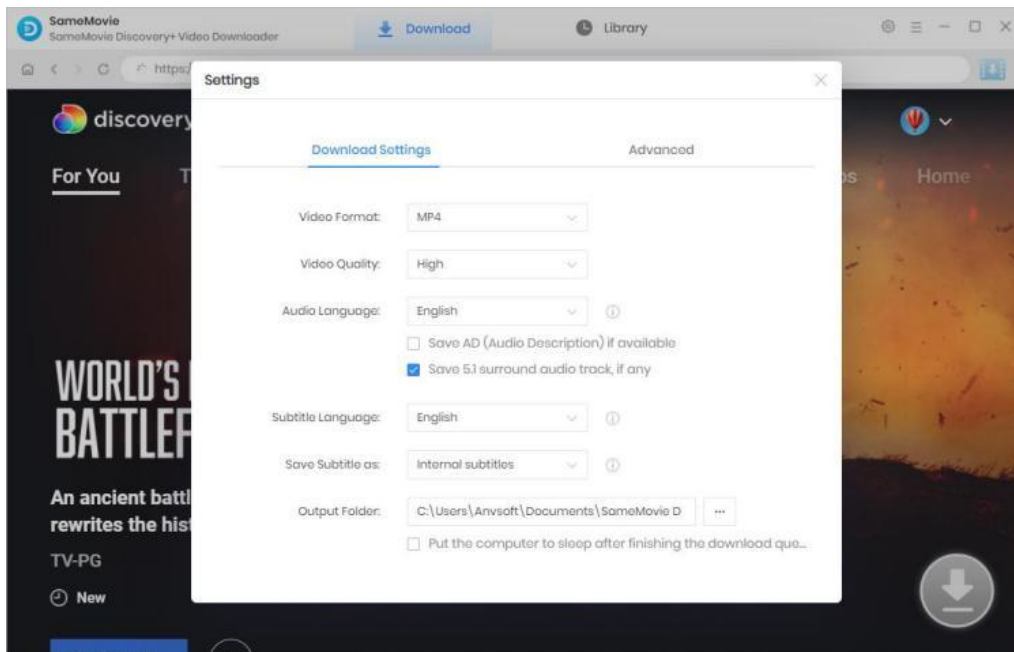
SameMovie
SameMovie Discovery+ Video Downloader

Download

Library

https:/

discovery

For You

T

Home

WORLD'S
BATTLEF

An ancient battl
rewrites the hist

TV-PG

New

Settings

Download Settings

Advanced

Video Format: MP4

Video Quality: High

Audio Language: English

Save AD (Audio Description) if available

Save 5.1 surround audio track, if any

Subtitle Language: English

Save Subtitle as: Internal subtitles

Output Folder: C:\Users\Anvsoft\Documents\SameMovie D

...

Put the computer to sleep after finishing the download que...